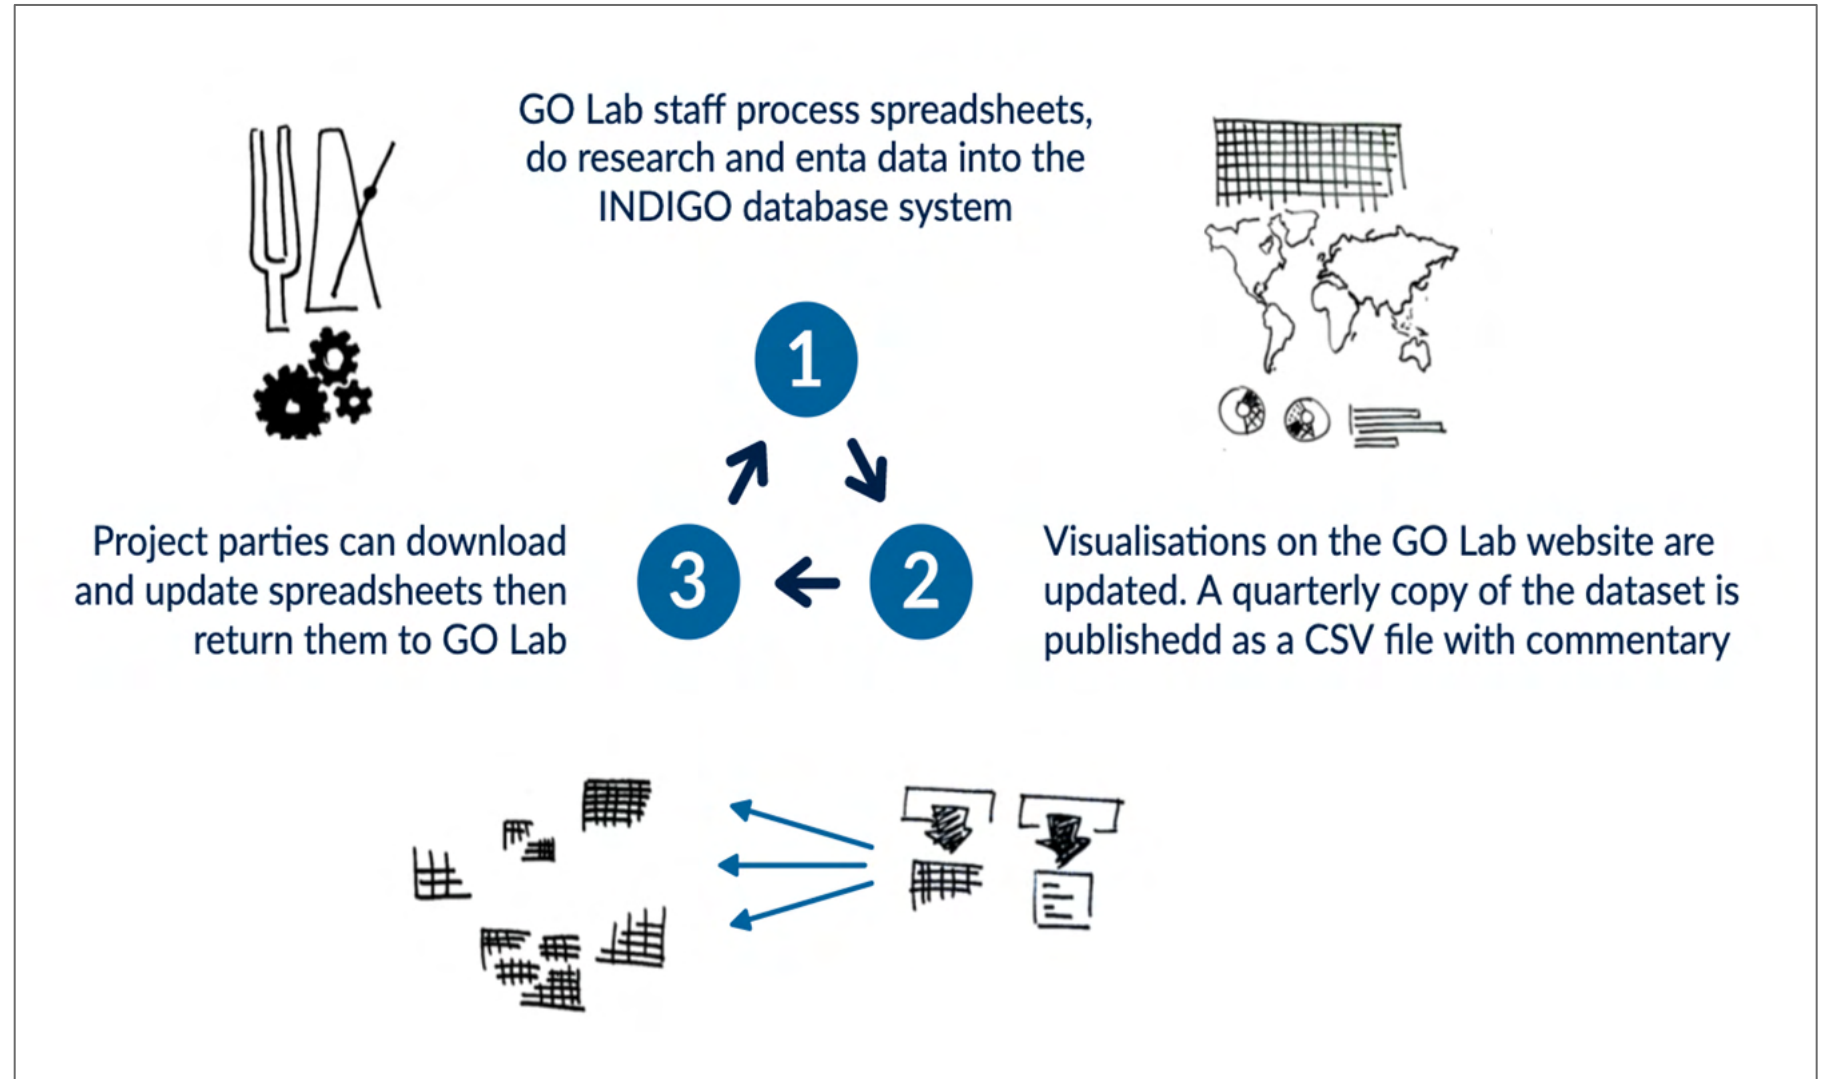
GO Lab staff process spreadsheets, do research and enta data into the INDIGO database system

1

2

3

Project parties can download and update spreadsheets then return them to GO Lab

Visualisations on the GO Lab website are updated. A quarterly copy of the dataset is publishedd as a CSV file with commentary